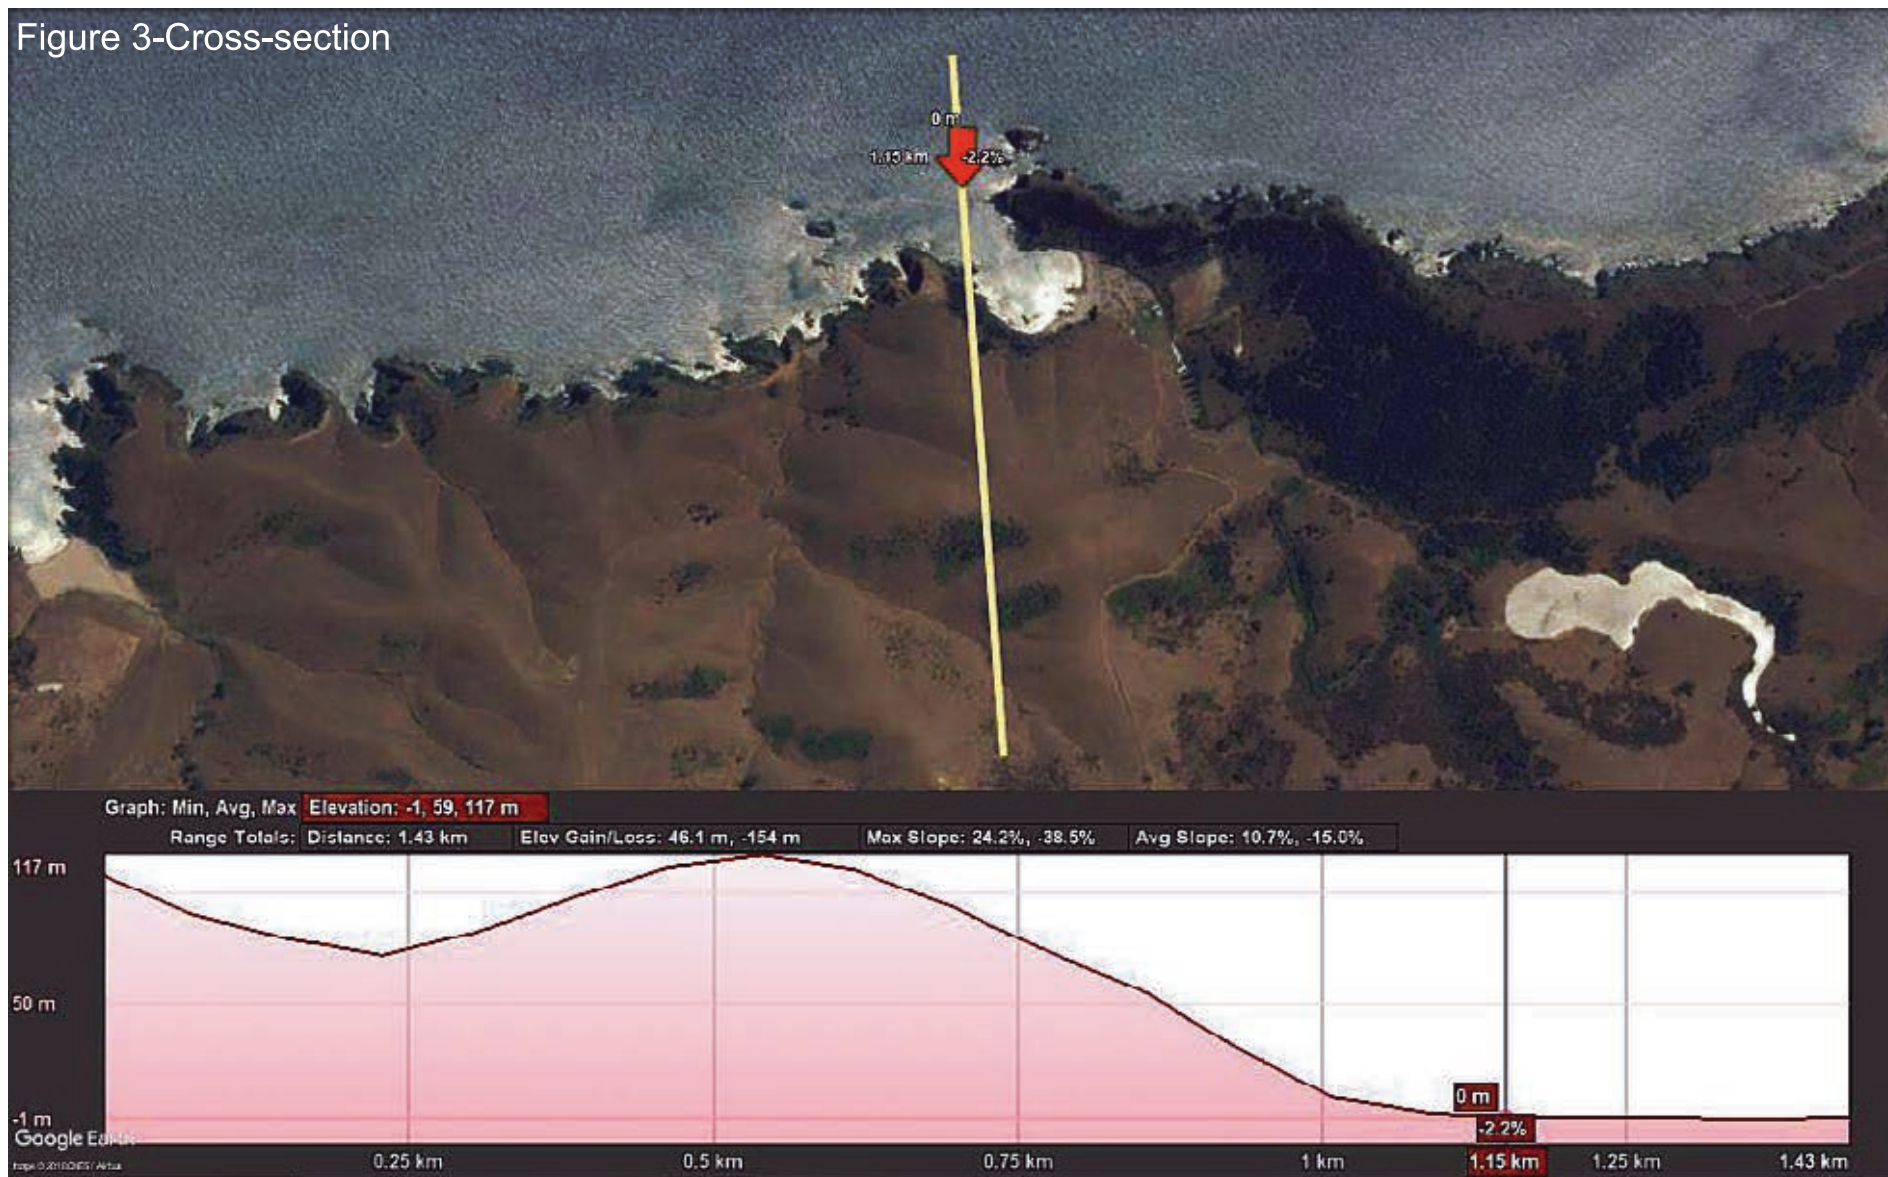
Figure 3-Cross-section

0 m
1.15 km -2.2%

Graph: Min, Avg, Max Elevation: -1, 59, 117 m
Range Totals: Distance: 1.43 km Elev Gain/Loss: 46.1 m, -154 m Max Slope: 24.2%, -38.5% Avg Slope: 10.7%, -15.0%

117 m
50 m
-1 m
Google Earth
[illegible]

0 m
-2.2%

0.25 km 0.5 km 0.75 km 1 km 1.15 km 1.25 km 1.43 km